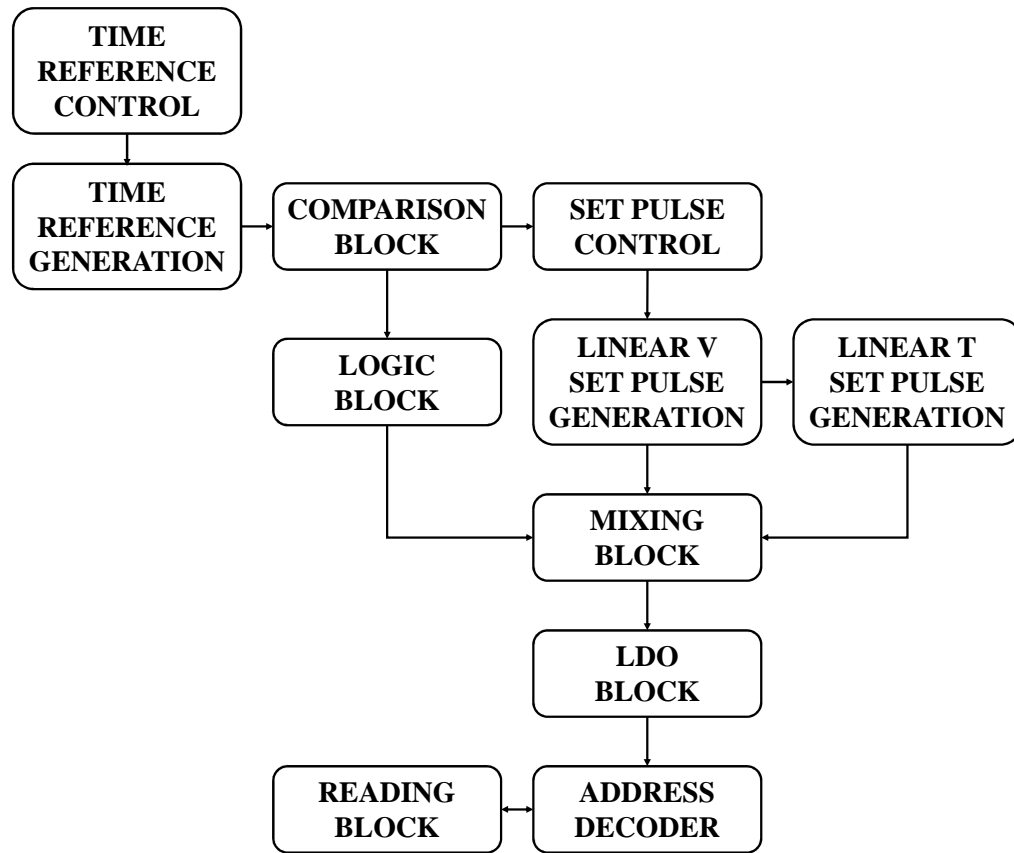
TIME REFERENCE CONTROL

TIME REFERENCE GENERATION

COMPARISON BLOCK

SET PULSE CONTROL

LOGIC BLOCK

LINEAR V SET PULSE GENERATION

LINEAR T SET PULSE GENERATION

MIXING BLOCK

LDO BLOCK

READING BLOCK

ADDRESS DECODER